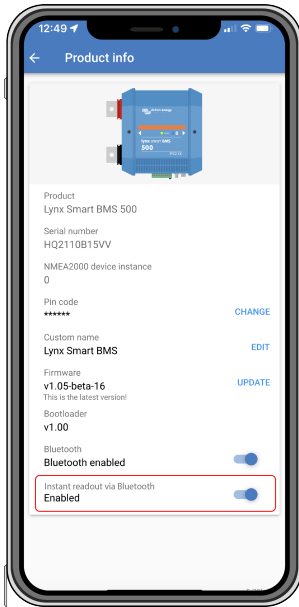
12:49

Product info

victron energy

Lynx Smart BMS
500

Product
Lynx Smart BMS 500

Serial number
HQ2110B15VV

NMEA2000 device instance
0

Pin code
******
CHANGE

Custom name
Lynx Smart BMS
EDIT

Firmware
v1.05-beta-16
This is the latest version!
UPDATE

Bootloader
v1.00

Bluetooth
Bluetooth enabled

Instant readout via Bluetooth
Enabled